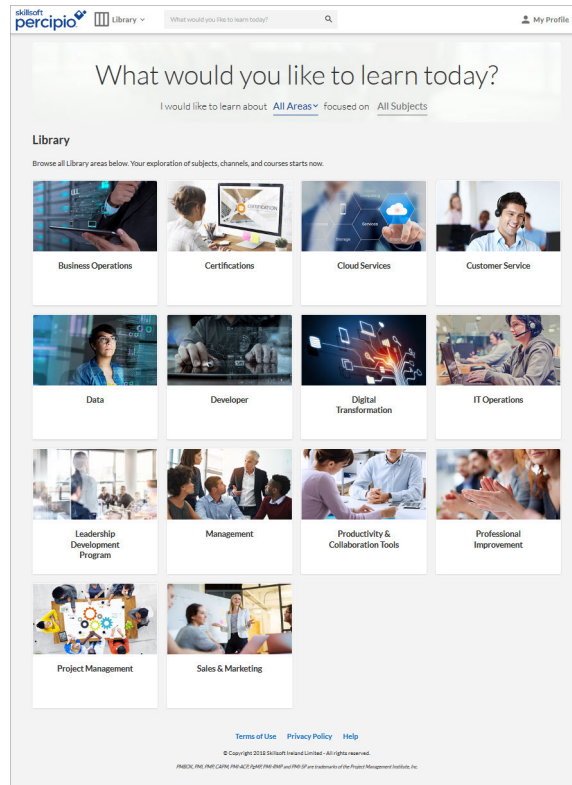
skillsoft percipio

Library

What would you like to learn today?

My Profile

What would you like to learn today?

I would like to learn about All Areas focused on All Subjects

Library

Browse all Library areas below. Your exploration of subjects, channels, and courses starts now.

Business Operations

Certifications

Cloud Services

Customer Service

Data

Developer

Digital Transformation

IT Operations

Leadership Development Program

Management

Productivity & Collaboration Tools

Professional Improvement

Project Management

Sales & Marketing

Terms of Use Privacy Policy Help

© Copyright 2018 Skillsoft Ireland Limited - All rights reserved.

PMBOK, PMI, PMP, CAPM, PMI-ACP, PgMP, PMI-RMP and PMI-SP are trademarks of the Project Management Institute, Inc.